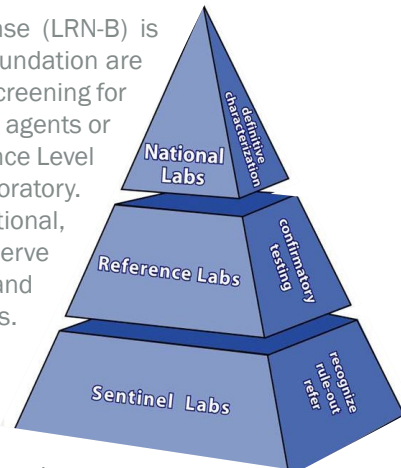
ase (LRN-B) is
undation are
creening for
agents or
ce Level
oratory.
tional,
erve
and
s.

National Labs
definitive characterization

Reference Labs
confirmatory testing

Sentinel Labs
recognize rule-out refer